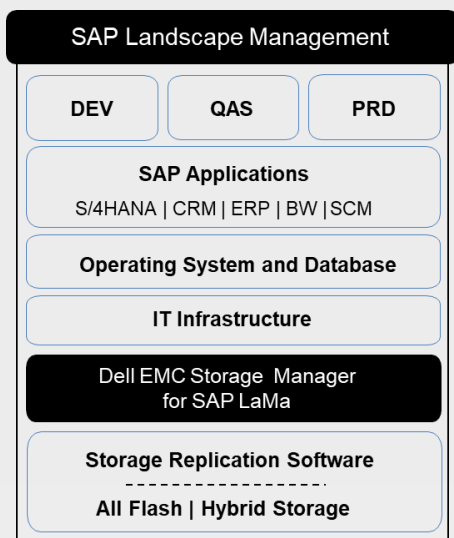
SAP Landscape Management

DEV

QAS

PRD

SAP Applications

S/4HANA | CRM | ERP | BW | SCM

Operating System and Database

IT Infrastructure

Dell EMC Storage Manager for SAP LaMa

Storage Replication Software

All Flash | Hybrid Storage